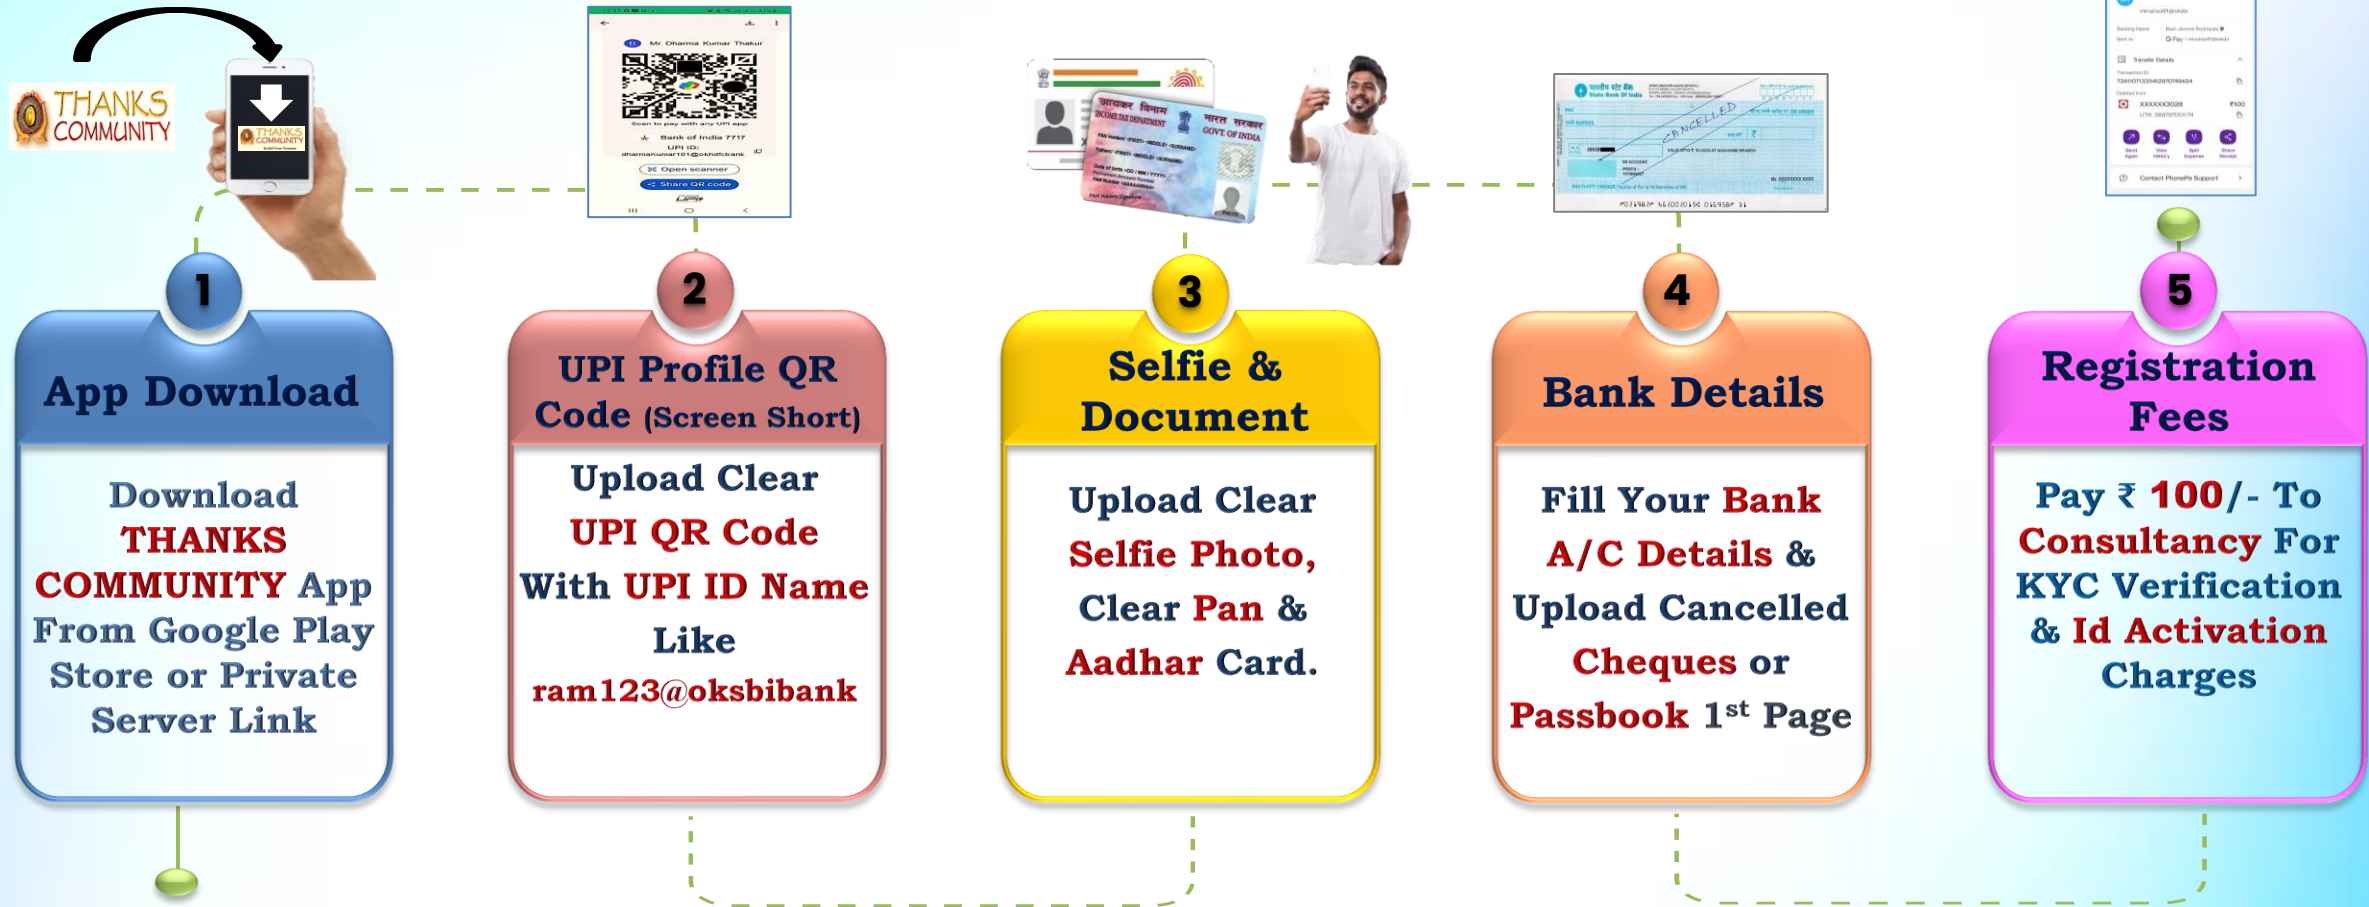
THANKS COMMUNITY

Mr. Dharma Kumar Thakur

Scan to pay with any UPI app

Bank of India 7717

UPI ID: dharmakumar101@okhdfcbank

Open scanner

Share QR code

1

App Download

Download THANKS COMMUNITY App From Google Play Store or Private Server Link

2

UPI Profile QR Code (Screen Short)

Upload Clear UPI QR Code With UPI ID Name Like ram123@oksbibank

3

Selfie & Document

Upload Clear Selfie Photo, Clear Pan & Aadhar Card.

4

Bank Details

Fill Your Bank A/C Details & Upload Cancelled Cheques or Passbook 1$^{st}$ Page

5

Registration Fees

Pay ₹ 100/- To Consultancy For KYC Verification & Id Activation Charges